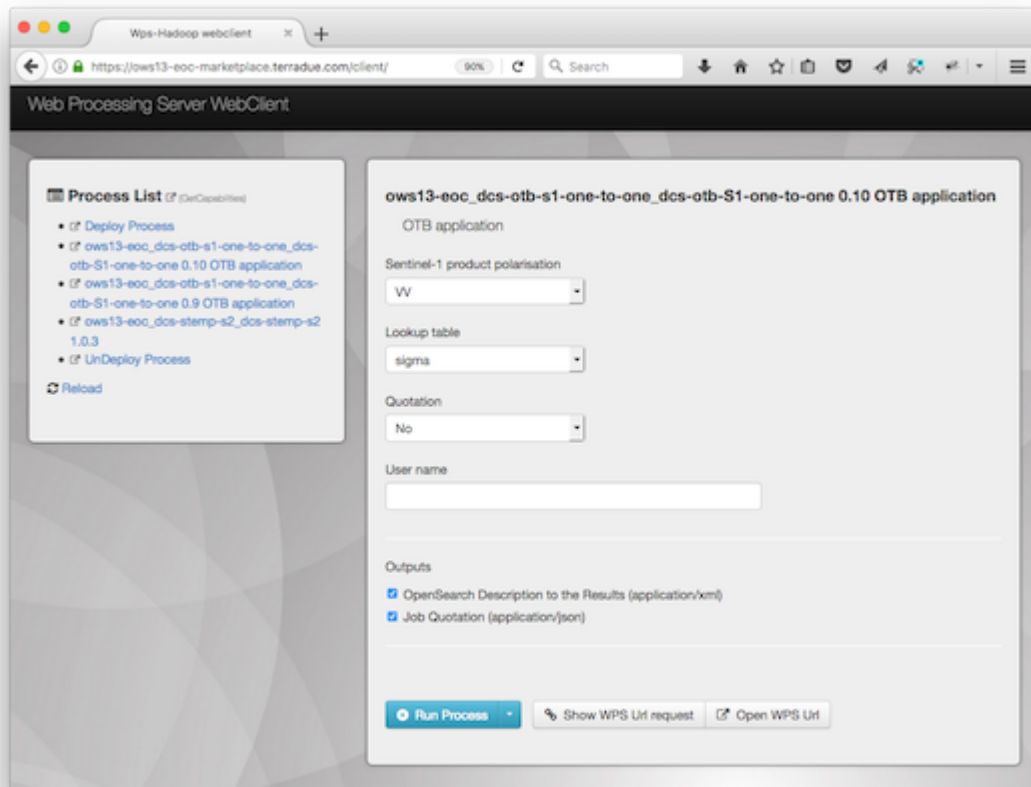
Wps-Hadoop webclient

https://ows13-eoc-marketplace.terradue.com/client/

90%

Search

Web Processing Server WebClient

Process List (GetCapabilities)

- Deploy Process
- ows13-eoc_dcs-otb-s1-one-to-one_dcs-otb-S1-one-to-one 0.10 OTB application
- ows13-eoc_dcs-otb-s1-one-to-one_dcs-otb-S1-one-to-one 0.9 OTB application
- ows13-eoc_dcs-stemp-s2_dcs-stemp-s2 1.0.3
- UnDeploy Process

Reload

ows13-eoc_dcs-otb-s1-one-to-one_dcs-otb-S1-one-to-one 0.10 OTB application

OTB application

Sentinel-1 product polarisation

VV

Lookup table

sigma

Quotation

No

User name

Outputs

OpenSearch Description to the Results (application/xml)

Job Quotation (application/json)

Run Process

Show WPS Url request

Open WPS Url